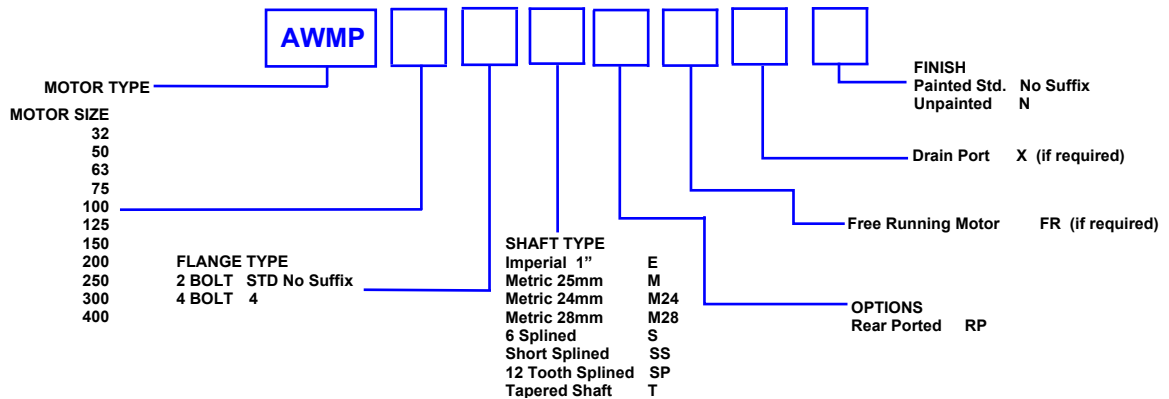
AWMP

MOTOR TYPE

MOTOR SIZE
32
50
63
75
100
125
150
200
250
300
400

FLANGE TYPE
2 BOLT STD No Suffix
4 BOLT 4

SHAFT TYPE
Imperial 1" E
Metric 25mm M
Metric 24mm M24
Metric 28mm M28
6 Splined S
Short Splined SS
12 Tooth Splined SP
Tapered Shaft T

OPTIONS
Rear Ported RP

Free Running Motor FR (if required)

Drain Port X (if required)

FINISH
Painted Std. No Suffix
Unpainted N